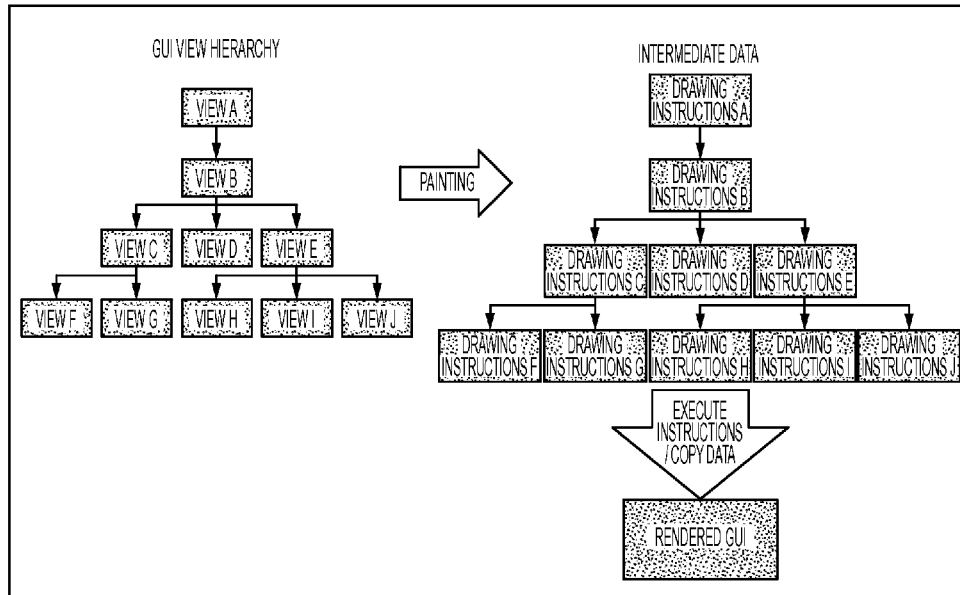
GUI VIEW HIERARCHY

VIEW A

VIEW B

VIEW C

VIEW D

VIEW E

VIEW F

VIEW G

VIEW H

VIEW I

VIEW J

PAINTING

INTERMEDIATE DATA

DRAWING INSTRUCTIONS A

DRAWING INSTRUCTIONS B

DRAWING INSTRUCTIONS C

DRAWING INSTRUCTIONS D

DRAWING INSTRUCTIONS E

DRAWING INSTRUCTIONS F

DRAWING INSTRUCTIONS G

DRAWING INSTRUCTIONS H

DRAWING INSTRUCTIONS I

DRAWING INSTRUCTIONS J

EXECUTE INSTRUCTIONS /COPY DATA

RENDERED GUI